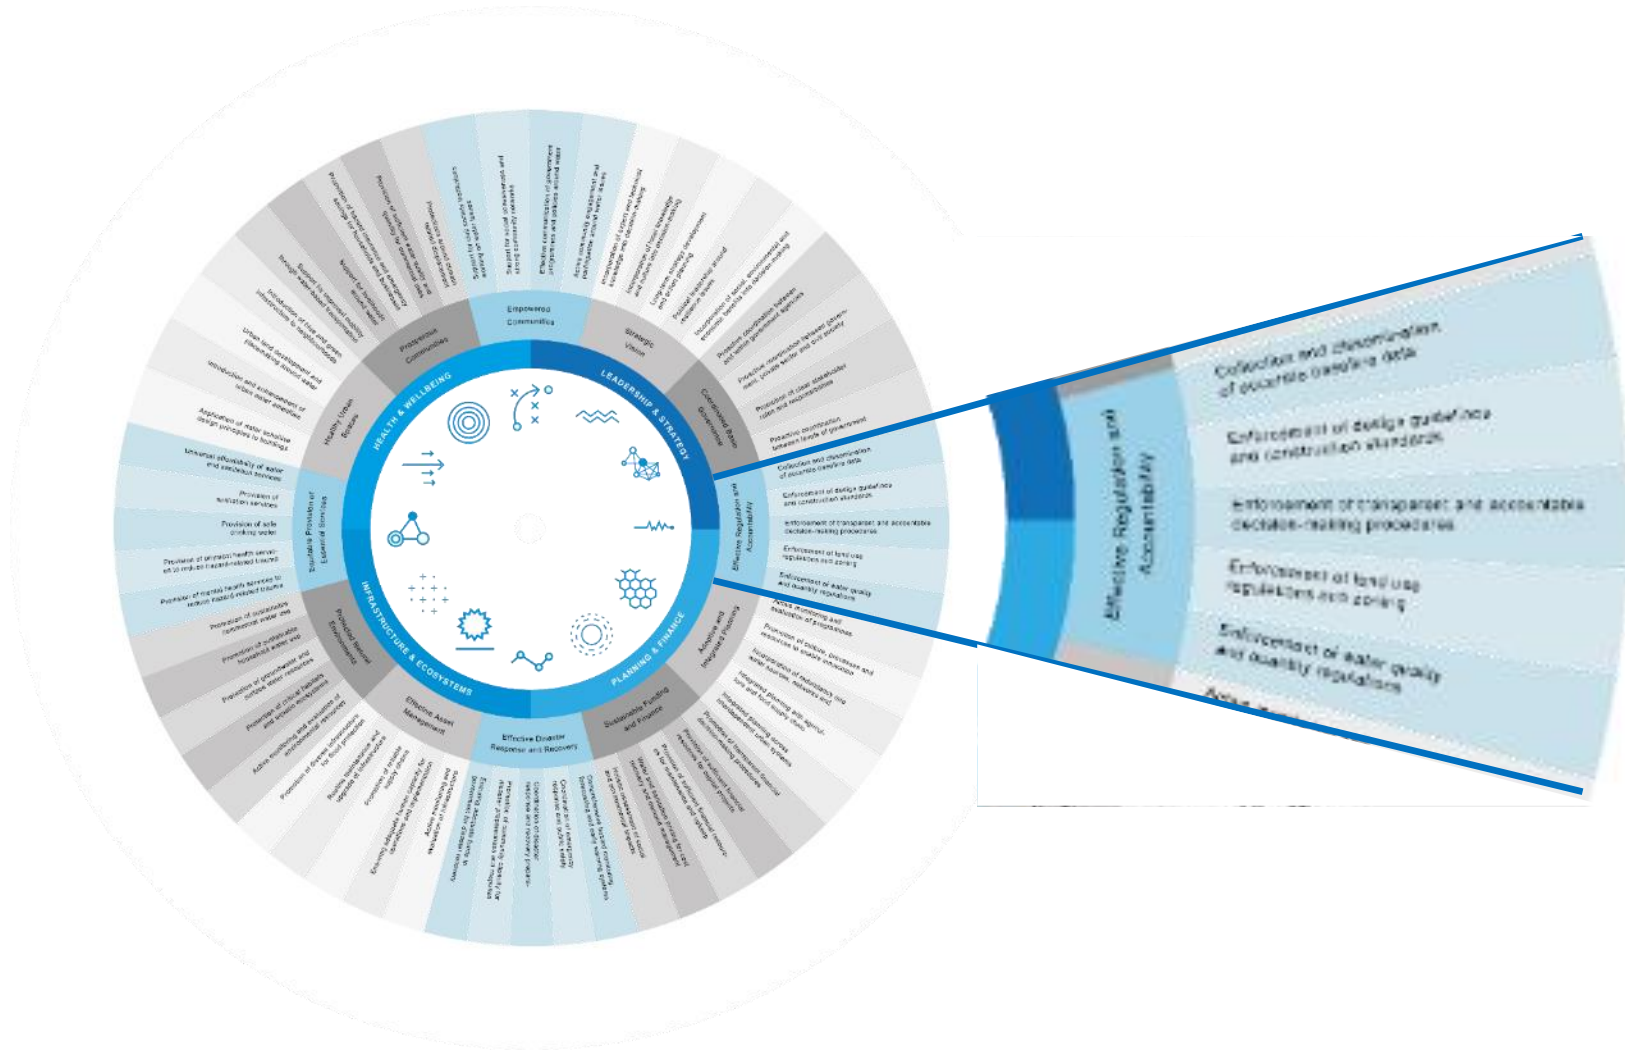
HEALTH & WELLBEING

LEADERSHIP & STRATEGY

PLANNING & FINANCE

INFRASTRUCTURE & ECOSYSTEMS

Empowered Communities

Strategic Vision

Coordinated Basin Governance

Effective Regulation and Accountability

Adaptive and Integrated Planning

Sustainable Funding and Finance

Effective Disaster Response and Recovery

Effective Asset Management

Protected Natural Environments

Equitable Provision of Essential Services

Healthy Urban Spaces

Prosperous Communities

Collection and dissemination of accurate baseline data

Enforcement of design guidelines and construction standards

Enforcement of transparent and accountable decision-making procedures

Enforcement of land use regulations and zoning

Enforcement of water quality and quantity regulations

Proactive coordination between levels of government

Provision of clear stakeholder roles and responsibilities

Provision of safe drinking water

Provision of sanitation services

Universal affordability of water and sanitation services

Application of water sensitive design principles to buildings

Effective Regulation and Accountability

Collection and dissemination of accurate baseline data

Enforcement of design guidelines and construction standards

Enforcement of transparent and accountable decision-making procedures

Enforcement of land use regulations and zoning

Enforcement of water quality and quantity regulations